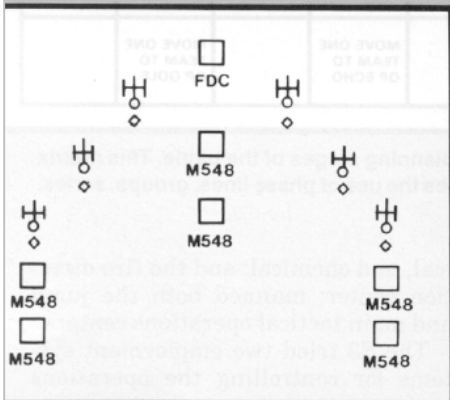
MOVE ONE TEAM TO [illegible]

MOVE ONE TEAM TO OF ECHO

FDC

M548

M548

M548

M548

M548

M548

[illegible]anking edges of the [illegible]. This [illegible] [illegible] the use of phase lines, groups, a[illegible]

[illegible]al, and chemical, and the fire dir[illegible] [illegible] manned both the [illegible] and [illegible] tactical operations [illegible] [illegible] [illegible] two employment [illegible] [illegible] for controlling the operations